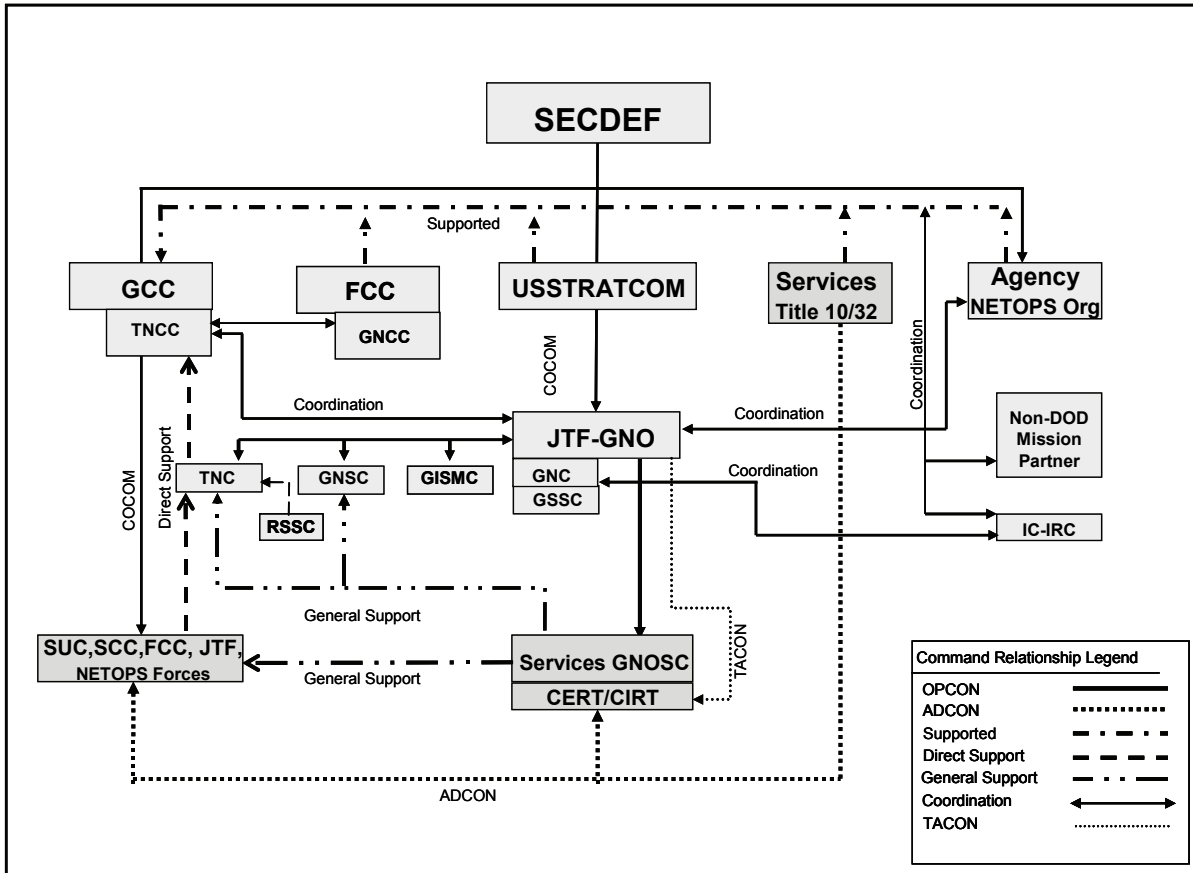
SECDEF

Supported

GCC
TNCC

FCC
GNCC

USSTRATCOM

Services
Title 10/32

Agency
NETOPS Org

COCOM

Coordination

Coordination

Coordination

JTF-GNO
GNC
GSSC

Non-DOD
Mission
Partner

Coordination

IC-IRC

Direct Support

COCOM

TNC

GNSC

GISMC

RSSC

General Support

TACON

SUC,SCC,FCC, JTF,
NETOPS Forces

General Support

Services GNOSC
CERT/CIRT

ADCON

Command Relationship Legend
OPCON
ADCON
Supported
Direct Support
General Support
Coordination
TACON